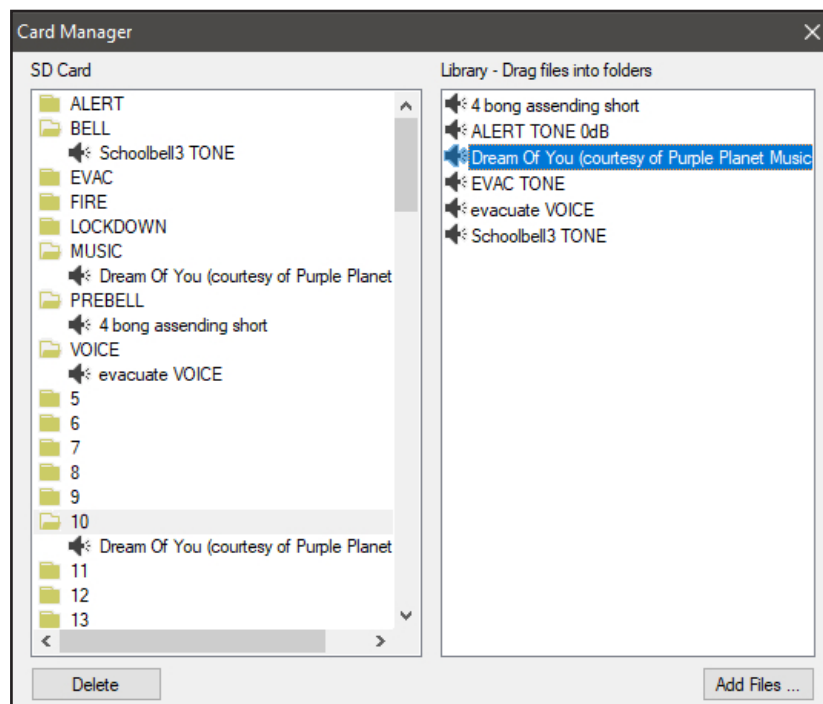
Card Manager

SD Card

ALERT
BELL
Schoolbell3 TONE
EVAC
FIRE
LOCKDOWN
MUSIC
Dream Of You (courtesy of Purple Planet
PREBELL
4 bong assending short
VOICE
evacuate VOICE
5
6
7
8
9
10
Dream Of You (courtesy of Purple Planet
11
12
13

Library - Drag files into folders

4 bong assending short
ALERT TONE 0dB
Dream Of You (courtesy of Purple Planet Music
EVAC TONE
evacuate VOICE
Schoolbell3 TONE

Delete

Add Files ...